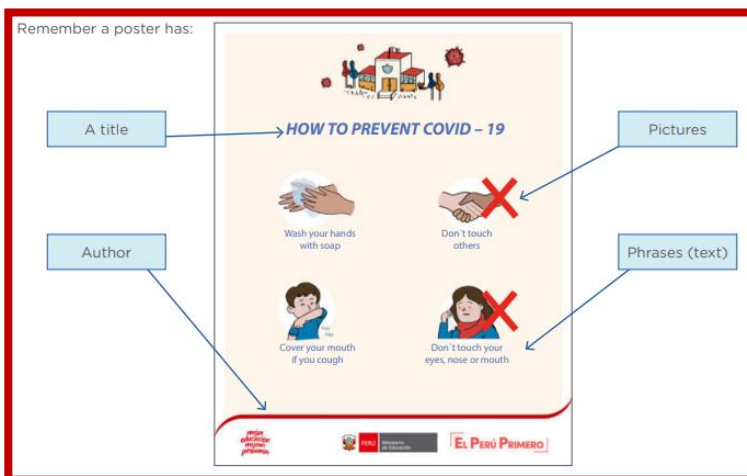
Remember a poster has:

A title

Pictures

Author

Phrases (text)

HOW TO PREVENT COVID – 19

Wash your hands with soap

Don´t touch others

Cover your mouth if you cough

Don´t touch your eyes, nose or mouth

PERÚ Ministerio de Educación

EL PERÚ PRIMERO